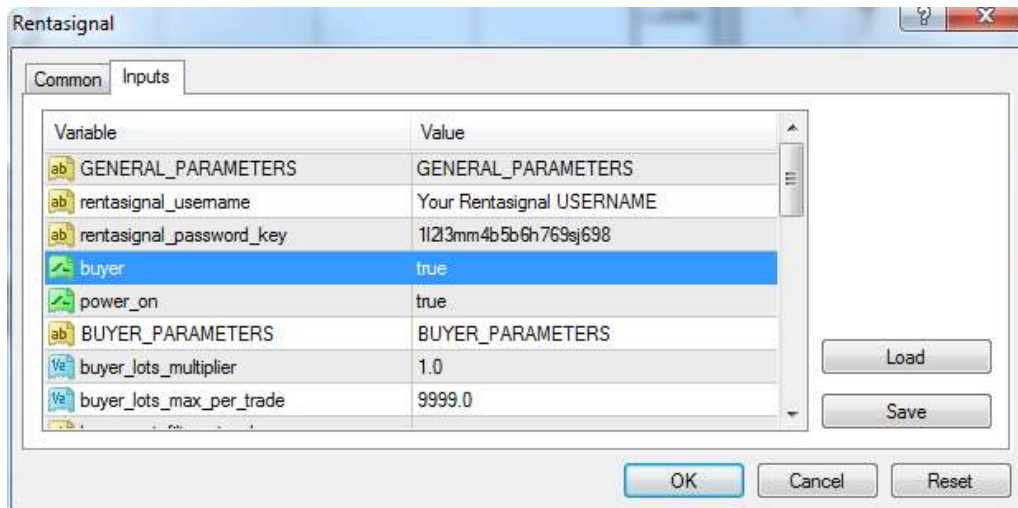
Rentasignal

Common Inputs

| Variable | Value |
|---|---|
| GENERAL_PARAMETERS | GENERAL_PARAMETERS |
| rentasignal_username | Your Rentasignal USERNAME |
| rentasignal_password_key | 1l2l3mm4b5b6h769sj698 |
| buyer | true |
| power_on | true |
| BUYER_PARAMETERS | BUYER_PARAMETERS |
| buyer_lots_multiplier | 1.0 |
| buyer_lots_max_per_trade | 9999.0 |
| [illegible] | |

Load
Save
OK Cancel Reset